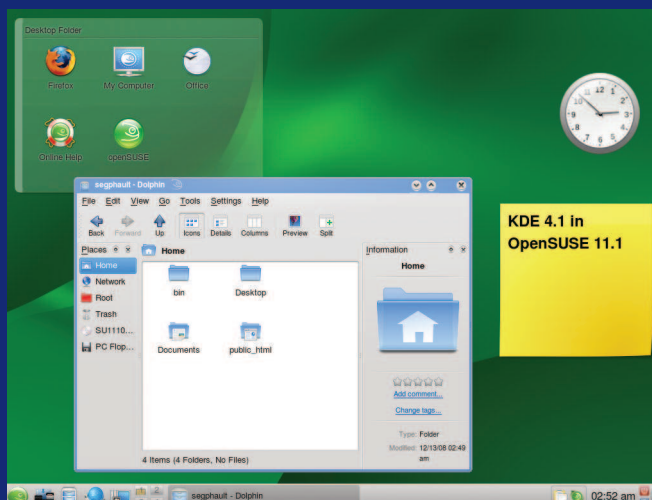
Desktop Folder

Firefox
My Computer
Office
Online Help
openSUSE

segphault - Dolphin

File Edit View Go Tools Settings Help

Back Forward Up Icons Details Columns Preview Split

Places
Home
Network
Root
Trash
SU1110...
PC Flop...

Home

bin
Desktop
Documents
public_html

4 Items (4 Folders, No Files)

Information
Home

Add comment...
Change tags...

Type: Folder
Modified: 12/13/08 02:49 am

KDE 4.1 in OpenSUSE 11.1

segphault - Dolphin

02:52 am